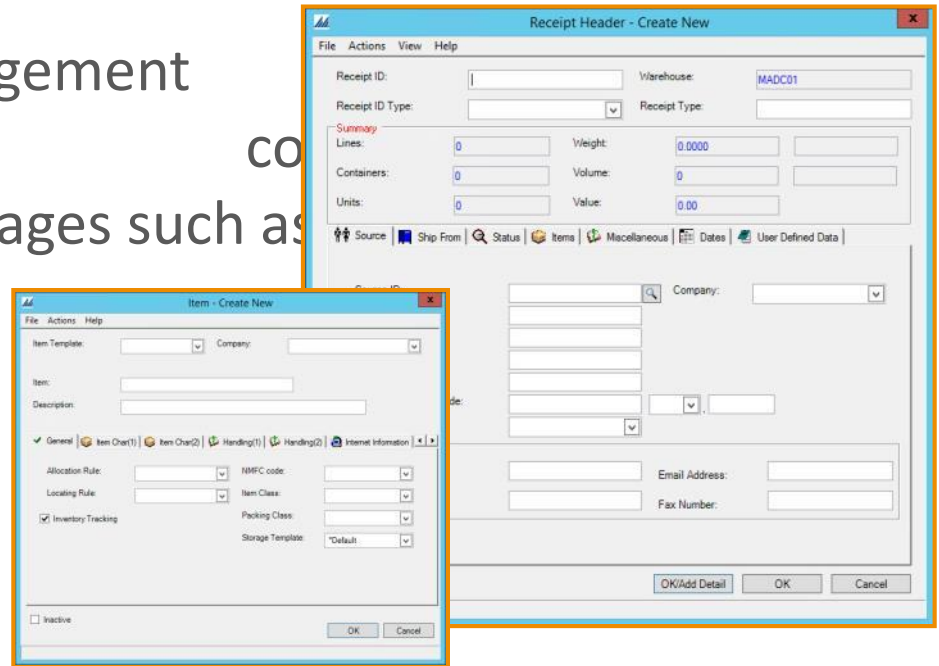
gement

co

ages such as

Receipt Header - Create New

File Actions View Help

Receipt ID:

Warehouse: MADC01

Receipt ID Type:

Receipt Type:

Summary

Lines: 0

Weight: 0.0000

Containers: 0

Volume: 0

Units: 0

Value: 0.00

Source | Ship From | Status | Items | Miscellaneous | Dates | User Defined Data

Company:

de:

Email Address:

Fax Number:

OK/Add Detail

OK

Cancel

Item - Create New

File Actions Help

Item Template:

Company:

Item:

Description:

General | Item Char(1) | Item Char(2) | Handling(1) | Handling(2) | Internet Information

Allocation Rule:

NMFC code:

Locating Rule:

Item Class:

Inventory Tracking

Packing Class:

Storage Template: *Default

Inactive

OK

Cancel